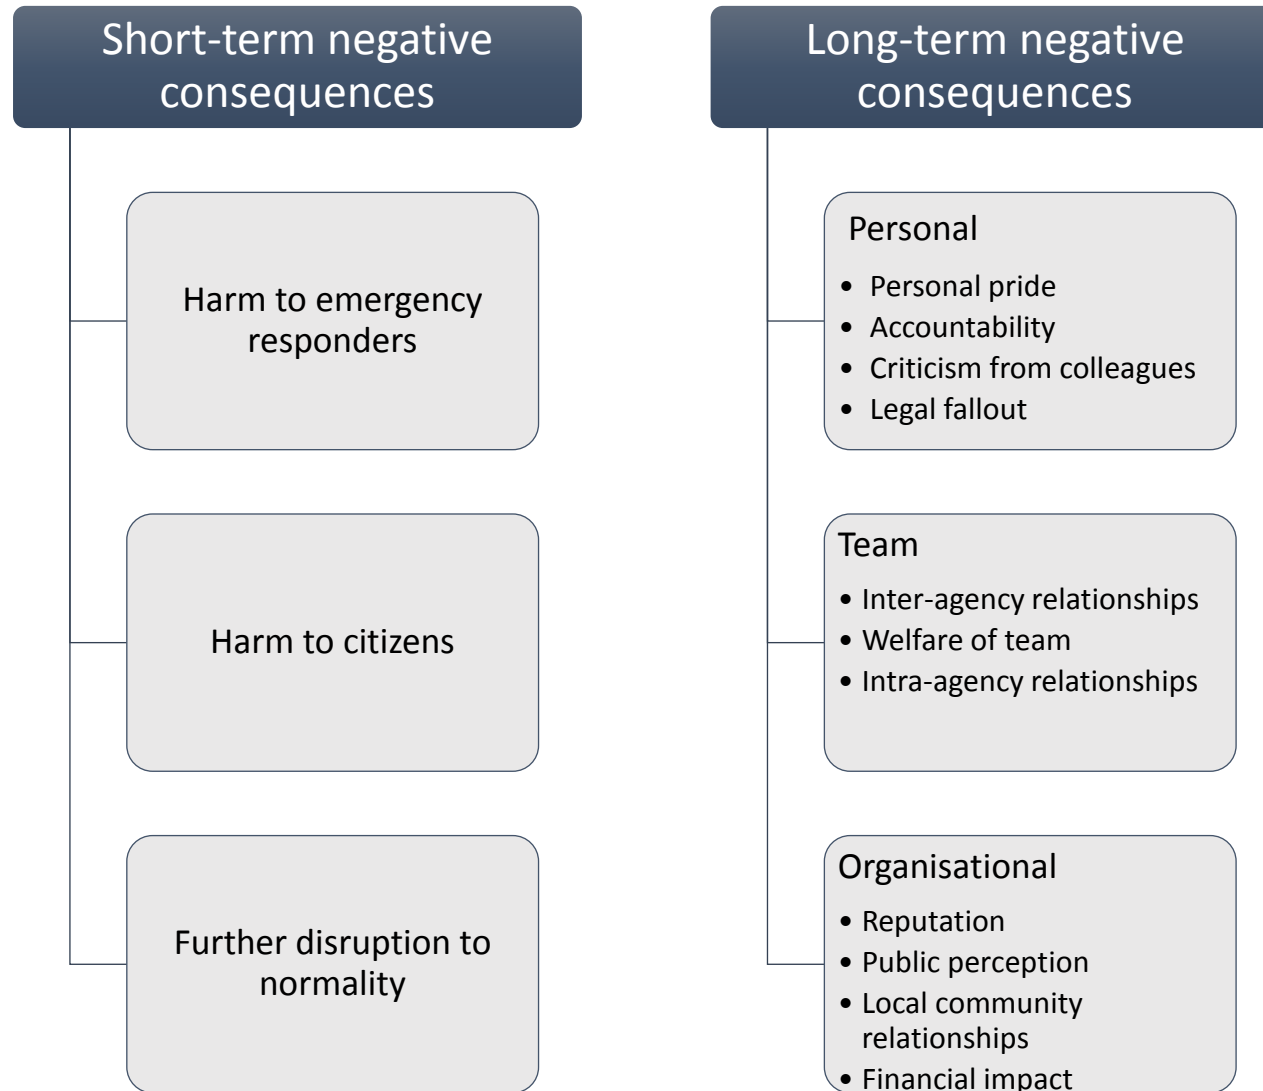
Short-term negative consequences

Harm to emergency responders

Harm to citizens

Further disruption to normality

Long-term negative consequences

Personal

- Personal pride
- Accountability
- Criticism from colleagues
- Legal fallout

Team

- Inter-agency relationships
- Welfare of team
- Intra-agency relationships

Organisational

- Reputation
- Public perception
- Local community relationships
- Financial impact